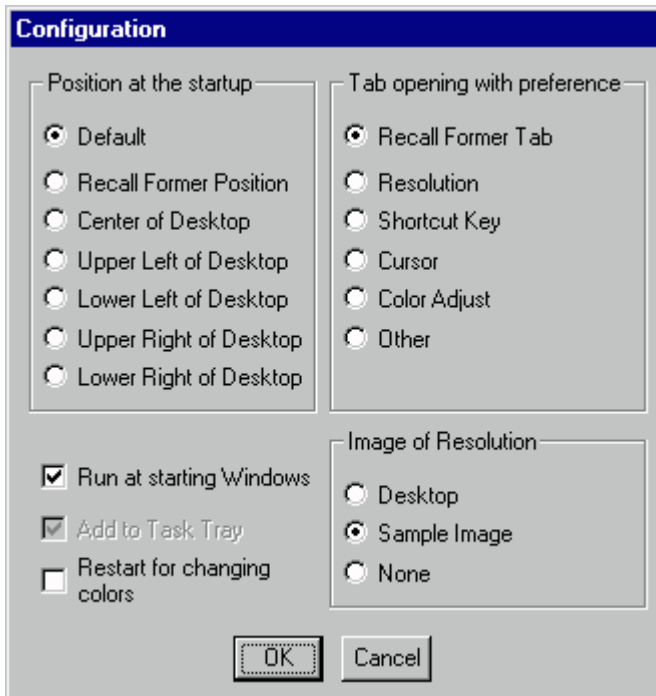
Configuration

Position at the startup
Default
Recall Former Position
Center of Desktop
Upper Left of Desktop
Lower Left of Desktop
Upper Right of Desktop
Lower Right of Desktop

Tab opening with preference
Recall Former Tab
Resolution
Shortcut Key
Cursor
Color Adjust
Other

Run at starting Windows
Add to Task Tray
Restart for changing colors

Image of Resolution
Desktop
Sample Image
None

OK
Cancel